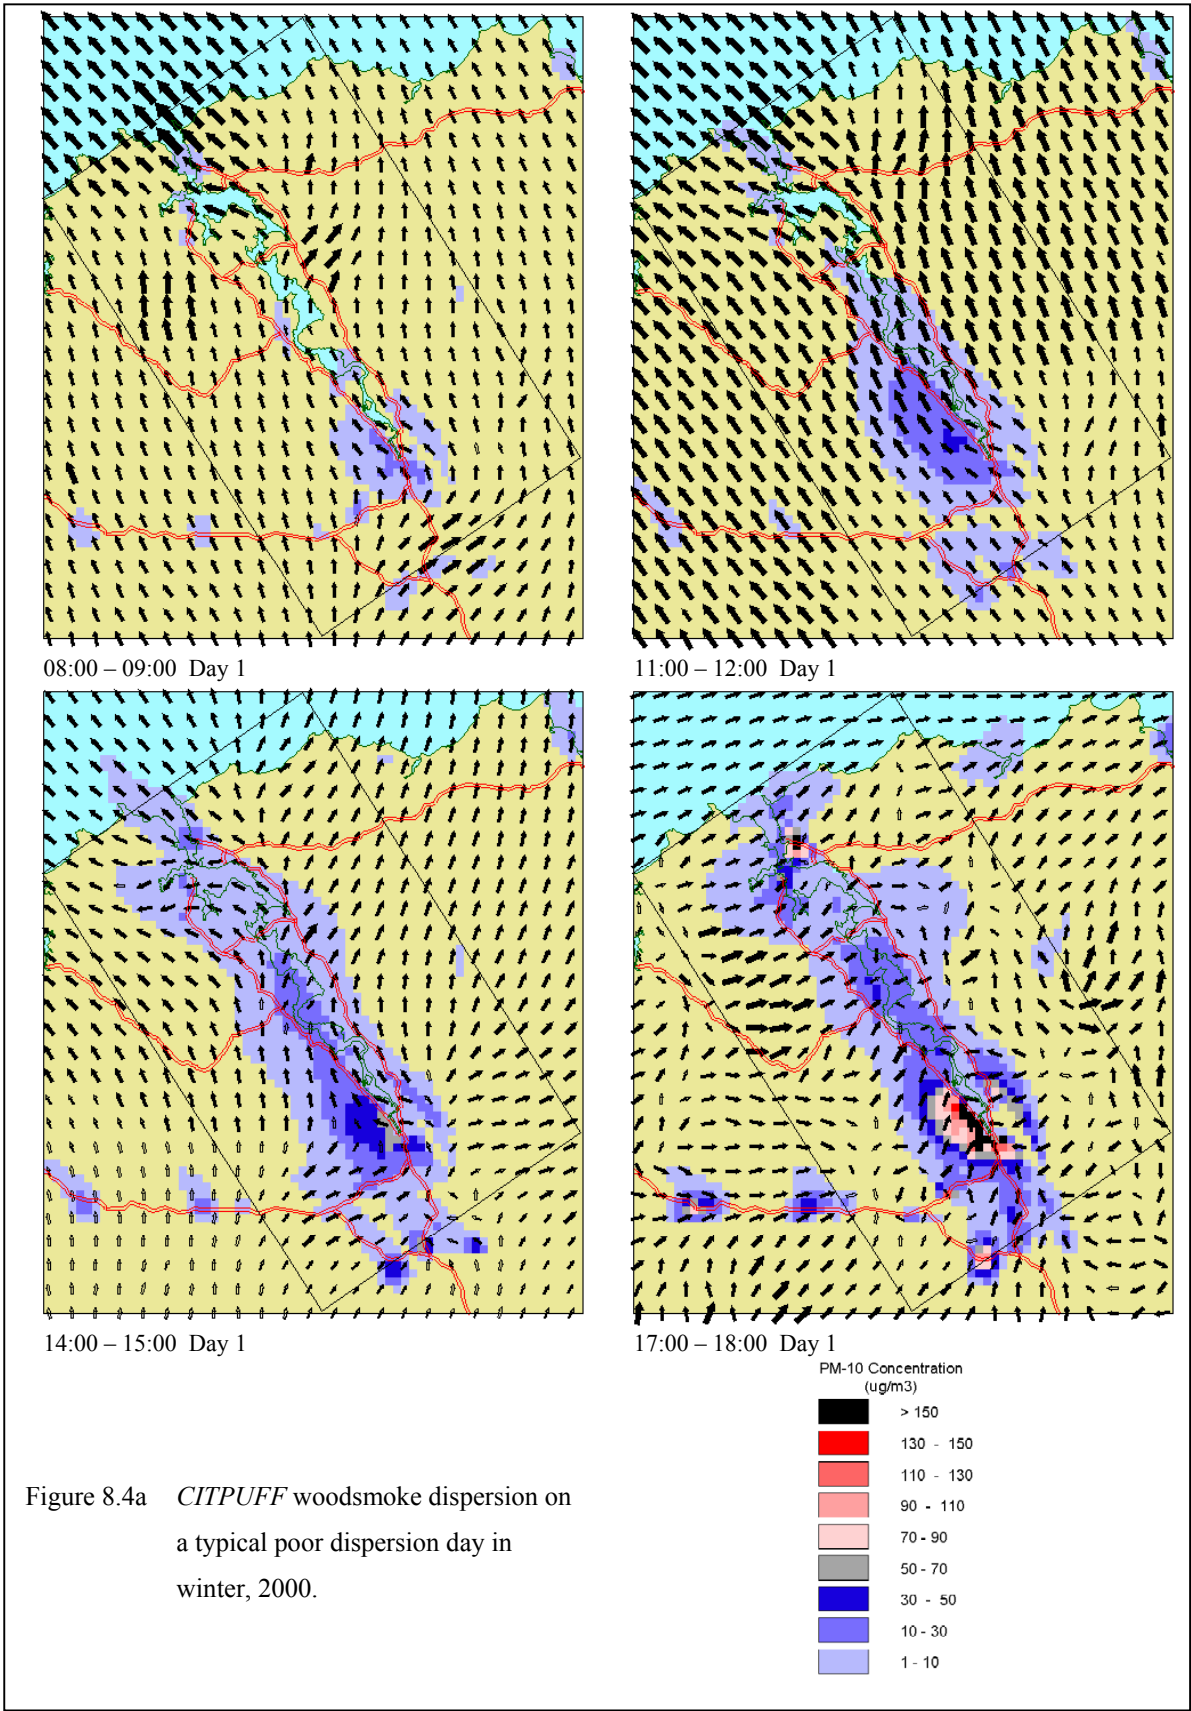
08:00 – 09:00 Day 1

11:00 – 12:00 Day 1

14:00 – 15:00 Day 1

17:00 – 18:00 Day 1

PM-10 Concentration (ug/m3)

> 150

130 - 150

110 - 130

90 - 110

70 - 90

50 - 70

30 - 50

10 - 30

1 - 10

Figure 8.4a *CITPUFF* woodsmoke dispersion on a typical poor dispersion day in winter, 2000.